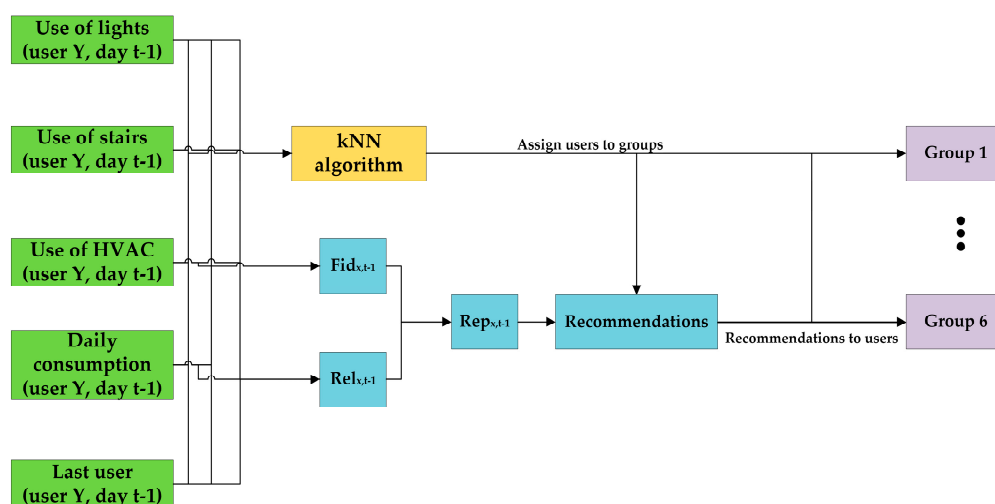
Use of lights
(user Y, day t-1)

Use of stairs
(user Y, day t-1)

Use of HVAC
(user Y, day t-1)

Daily consumption
(user Y, day t-1)

Last user
(user Y, day t-1)

kNN algorithm

Assign users to groups

Group 1

Group 6

$Fid_{x,t-1}$

$Rel_{x,t-1}$

$Rep_{x,t-1}$

Recommendations

Recommendations to users